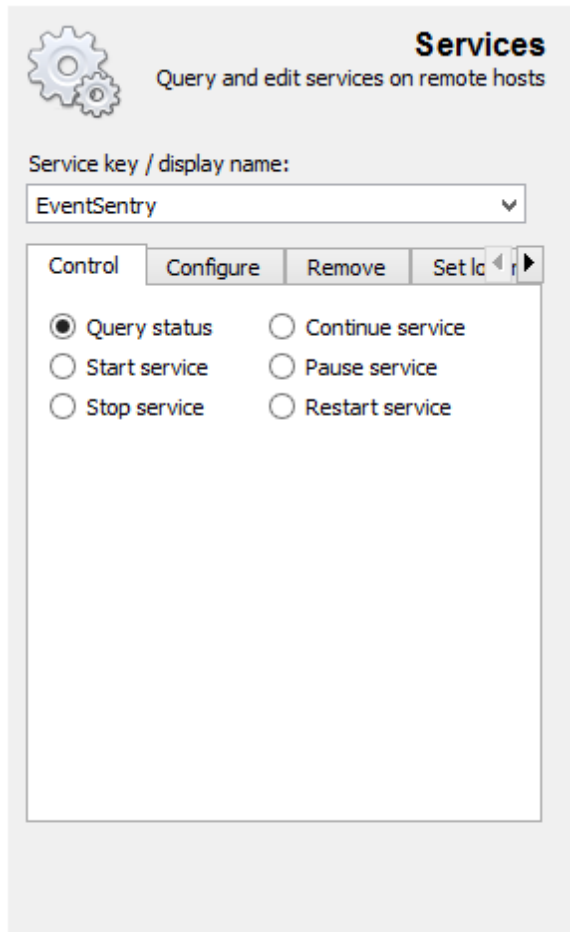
Services
Query and edit services on remote hosts

Service key / display name:

EventSentry

Control | Configure | Remove | Set lo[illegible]

Query status
Start service
Stop service
Continue service
Pause service
Restart service